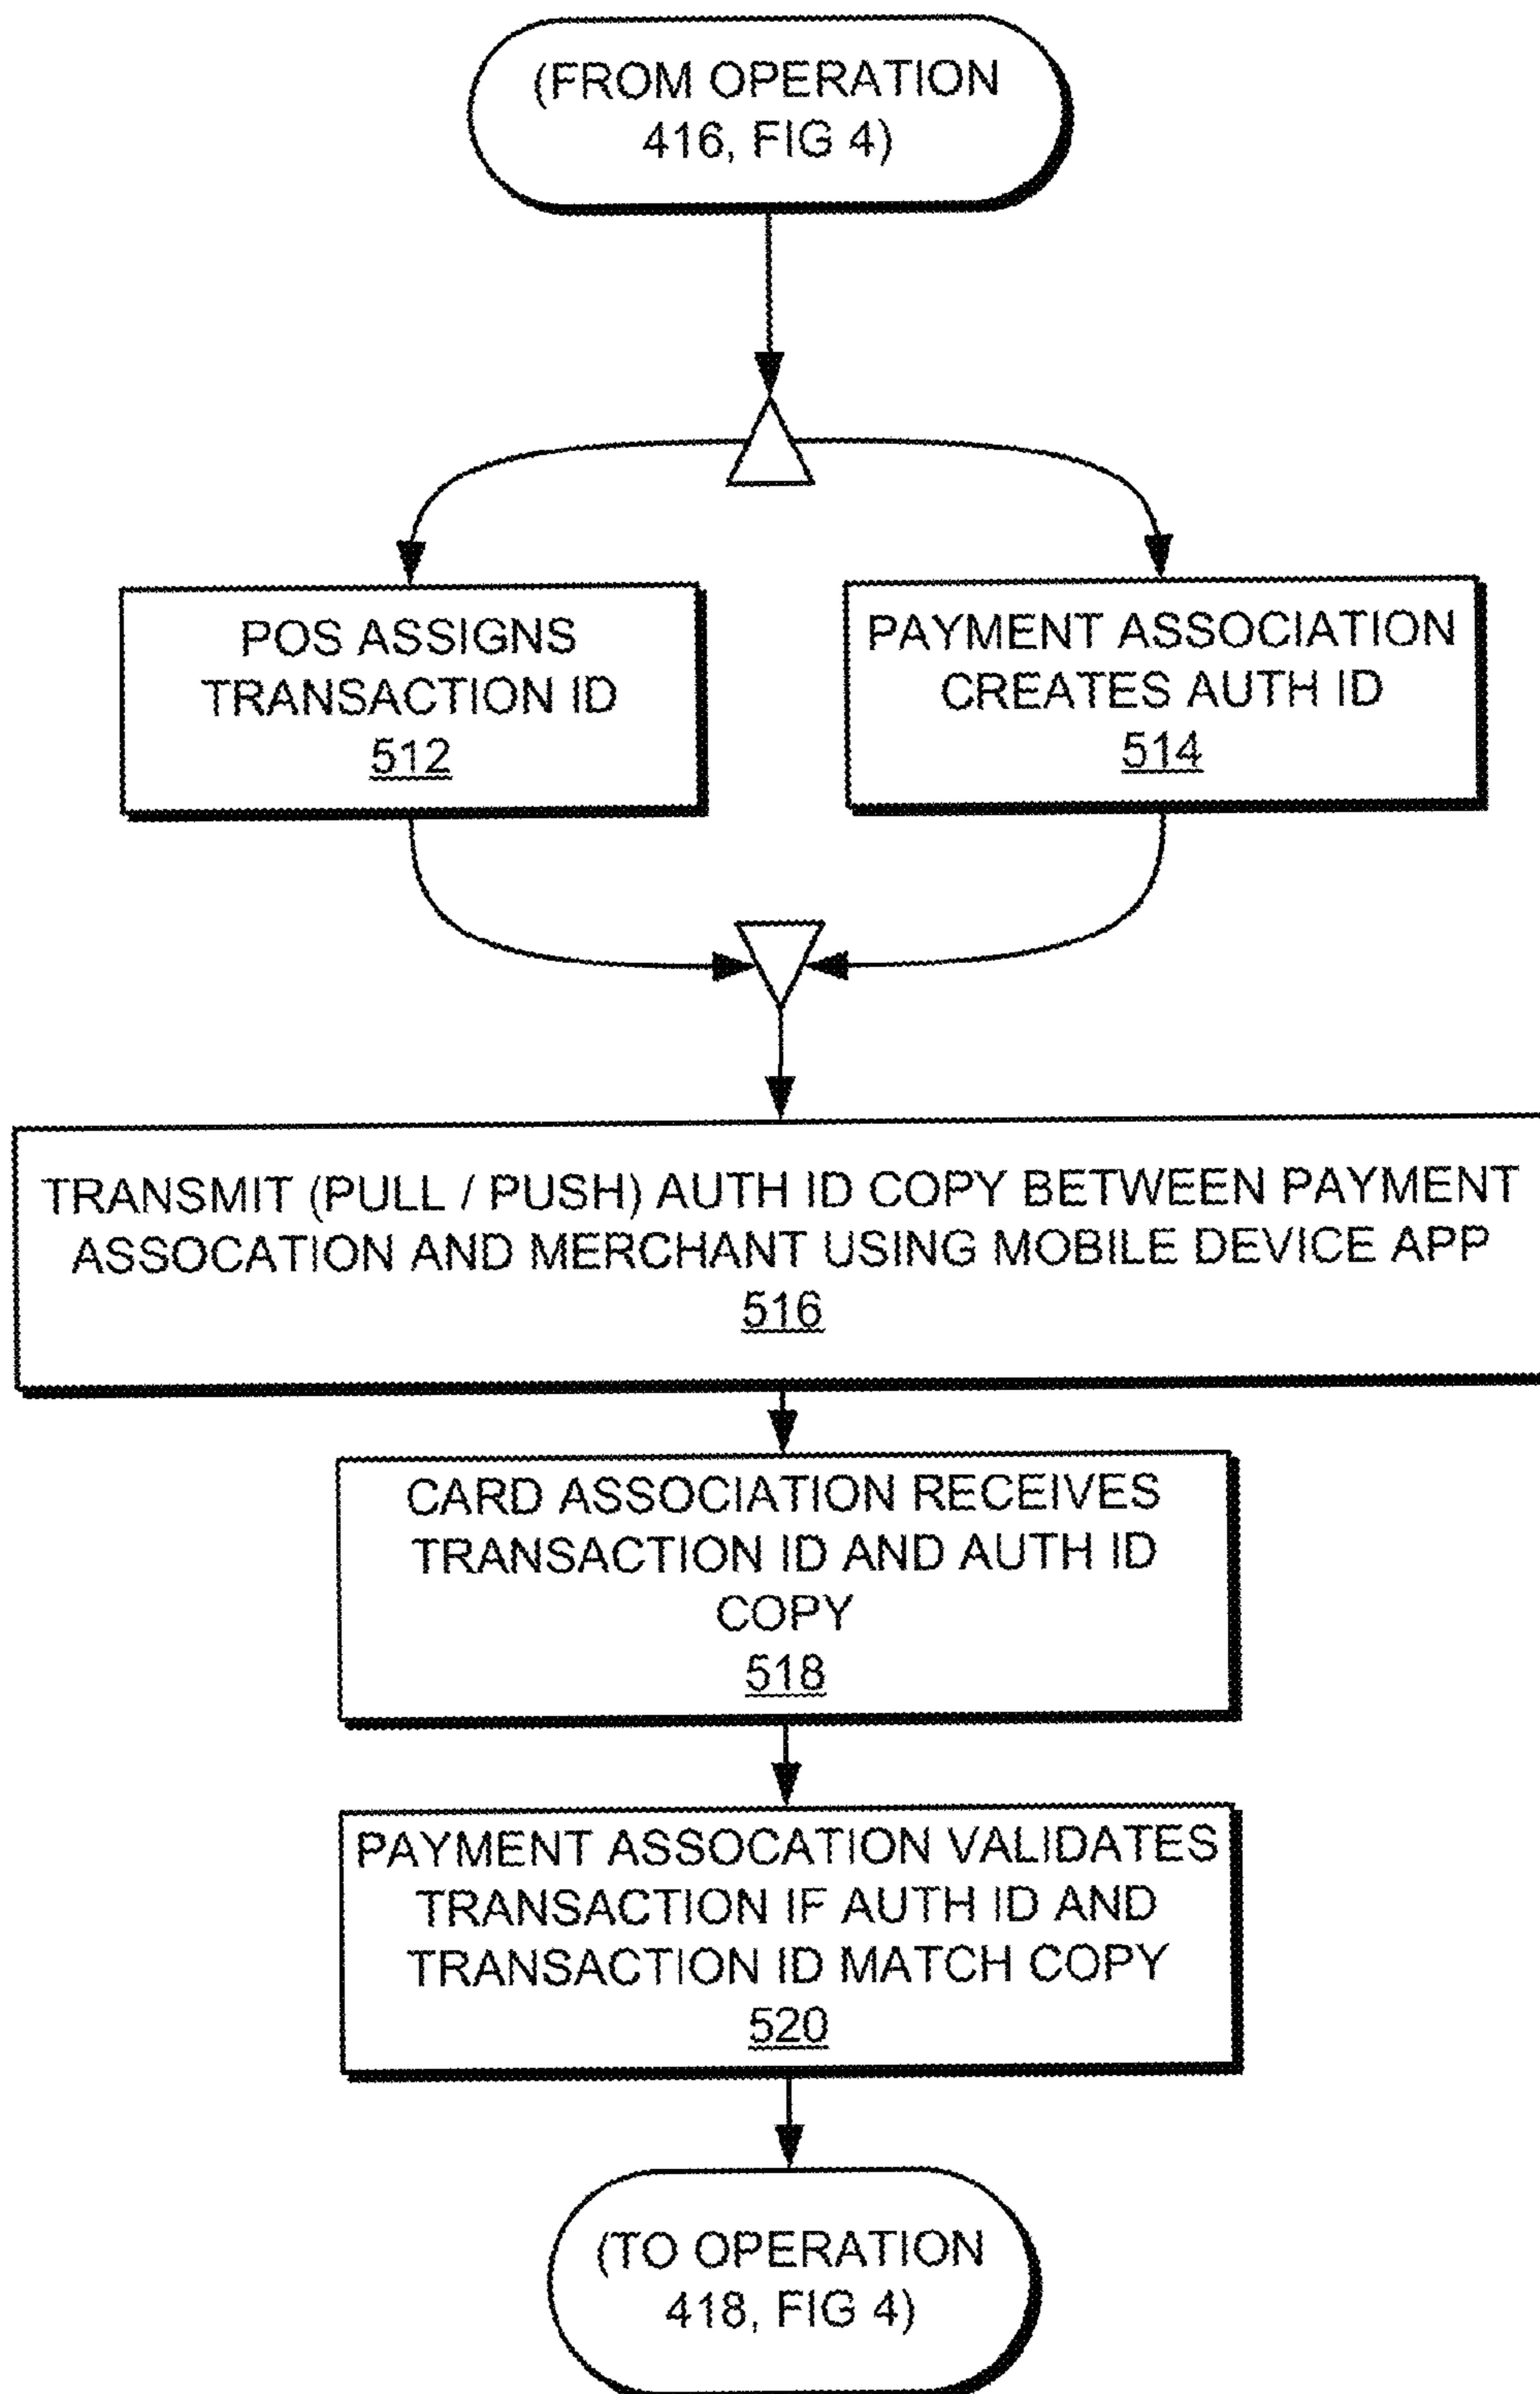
(FROM OPERATION 416, FIG 4)

POS ASSIGNS TRANSACTION ID
512

PAYMENT ASSOCIATION CREATES AUTH ID
514

TRANSMIT (PULL / PUSH) AUTH ID COPY BETWEEN PAYMENT ASSOCATION AND MERCHANT USING MOBILE DEVICE APP
516

CARD ASSOCIATION RECEIVES TRANSACTION ID AND AUTH ID COPY
518

PAYMENT ASSOCATION VALIDATES TRANSACTION IF AUTH ID AND TRANSACTION ID MATCH COPY
520

(TO OPERATION 418, FIG 4)